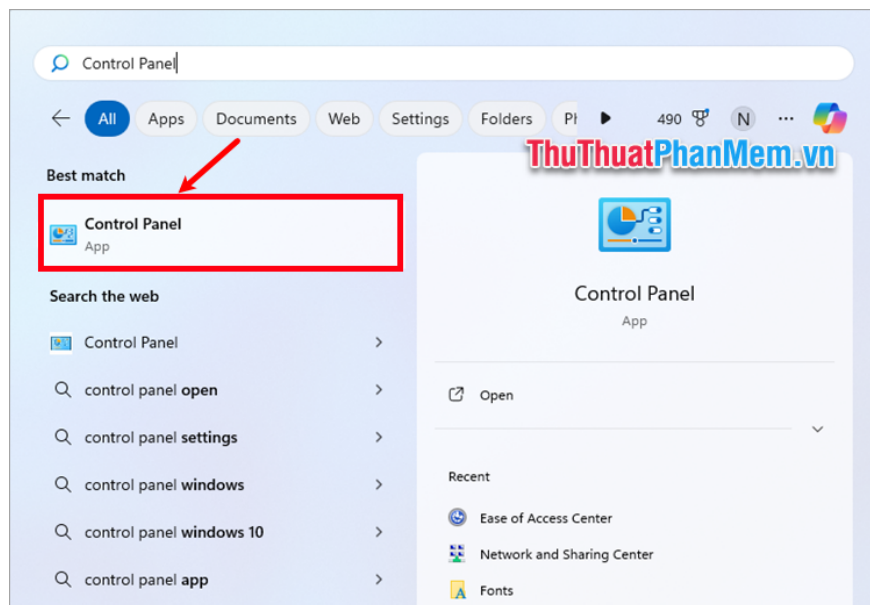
Control Panel

All Apps Documents Web Settings Folders Pł 490 N ...

ThuThuatPhanMem.vn

Best match

Control Panel
App

Search the web

Control Panel

control panel open

control panel settings

control panel windows

control panel windows 10

control panel app

Control Panel
App

Open

Recent

Ease of Access Center

Network and Sharing Center

Fonts